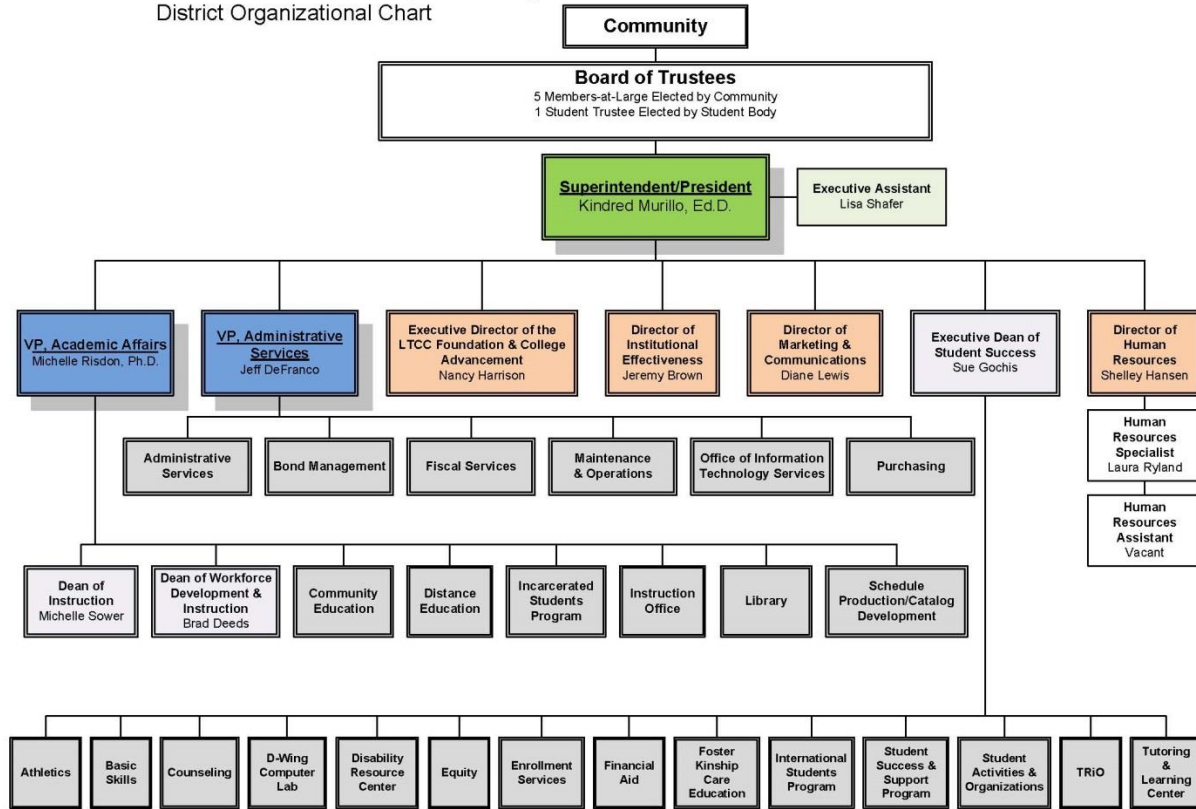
District Organizational Chart

Community

Board of Trustees
5 Members-at-Large Elected by Community
1 Student Trustee Elected by Student Body

Superintendent/President
Kindred Murillo, Ed.D.

Executive Assistant
Lisa Shafer

VP, Academic Affairs
Michelle Risdon, Ph.D.

VP, Administrative Services
Jeff DeFranco

Executive Director of the LTCC Foundation & College Advancement
Nancy Harrison

Director of Institutional Effectiveness
Jeremy Brown

Director of Marketing & Communications
Diane Lewis

Executive Dean of Student Success
Sue Gochis

Director of Human Resources
Shelley Hansen

Human Resources Specialist
Laura Ryland

Human Resources Assistant
Vacant

Administrative Services

Bond Management

Fiscal Services

Maintenance & Operations

Office of Information Technology Services

Purchasing

Dean of Instruction
Michelle Sower

Dean of Workforce Development & Instruction
Brad Deeds

Community Education

Distance Education

Incarcerated Students Program

Instruction Office

Library

Schedule Production/Catalog Development

Athletics

Basic Skills

Counseling

D-Wing Computer Lab

Disability Resource Center

Equity

Enrollment Services

Financial Aid

Foster Kinship Care Education

International Students Program

Student Success & Support Program

Student Activities & Organizations

TRiO

Tutoring & Learning Center